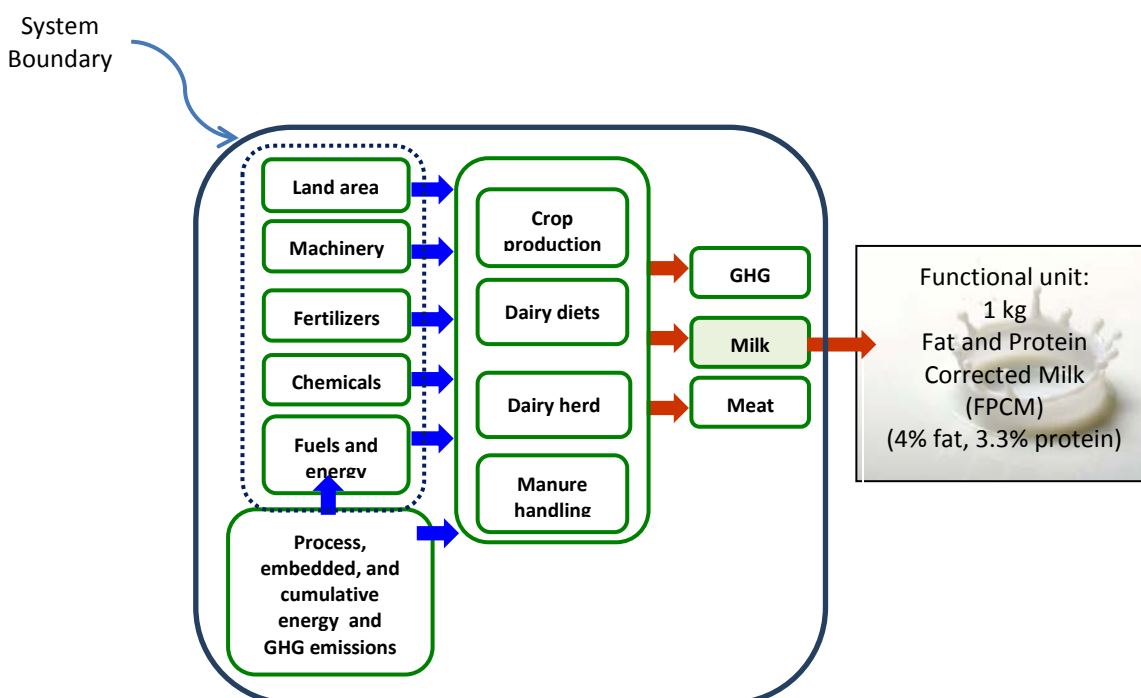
System Boundary

Land area

Machinery

Fertilizers

Chemicals

Fuels and energy

Process, embedded, and cumulative energy and GHG emissions

Crop production

Dairy diets

Dairy herd

Manure handling

GHG

Milk

Meat

Functional unit:
1 kg
Fat and Protein
Corrected Milk
(FPCM)
(4% fat, 3.3% protein)